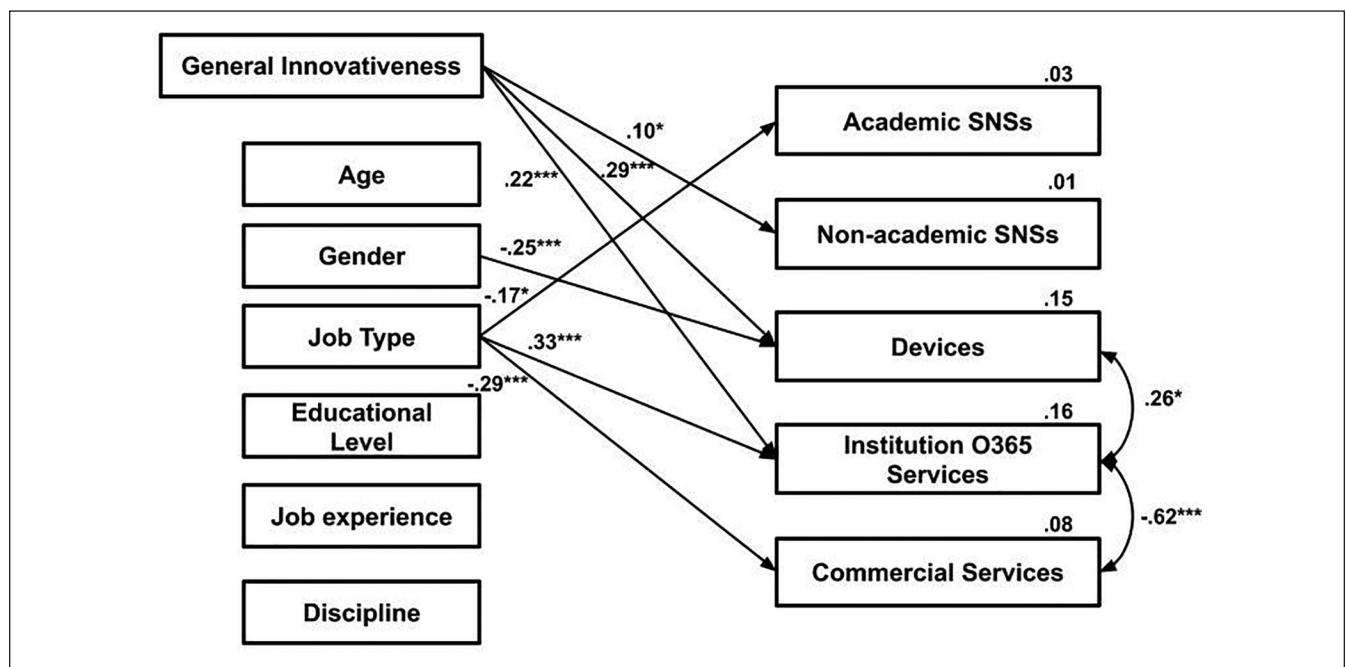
General Innovativeness

Age

Gender

Job Type

Educational Level

Job experience

Discipline

.10*

.22***

.29***

-.25***

-.17*

.33***

-.29***

.03

Academic SNSs

.01

Non-academic SNSs

.15

Devices

.16

Institution O365 Services

.08

Commercial Services

.26*

-.62***